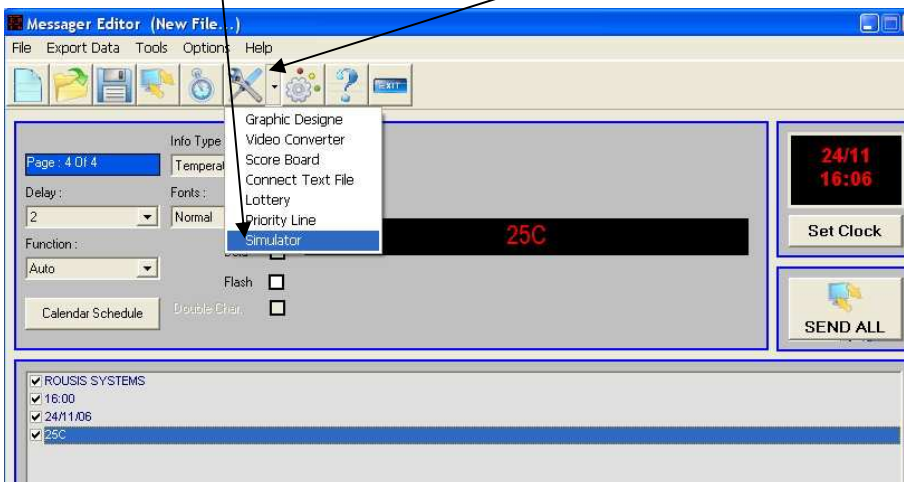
Messager Editor (New File...)

File Export Data Tools Options Help

EXIT

Page : 4 Of 4

Info Type

Temperat

Delay :

2

Fonts :

Normal

Function :

Auto

Calendar Schedule

Bold

Flash

Double Char.

Graphic Designe
Video Converter
Score Board
Connect Text File
Lottery
Priority Line
Simulator

25C

24/11
16:06

Set Clock

SEND ALL

ROUSIS SYSTEMS
16:00
24/11/06
25C